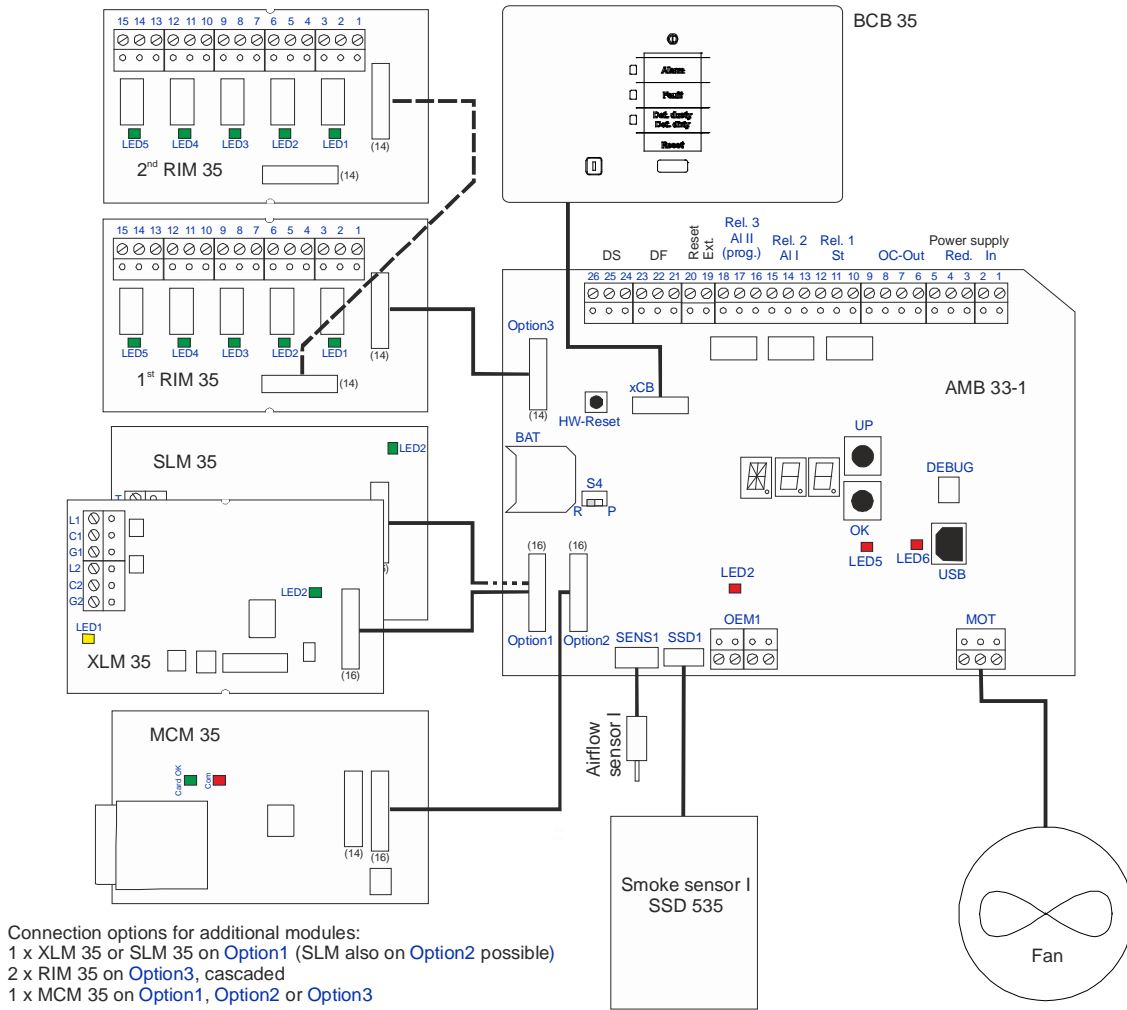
15 14 13 12 11 10 9 8 7 6 5 4 3 2 1

LED5 LED4 LED3 LED2 LED1

(14)

2$^{nd}$ RIM 35

(14)

BCB 35

Alarm
Fault
Det. dusty
Det. dirty
Reset

15 14 13 12 11 10 9 8 7 6 5 4 3 2 1

LED5 LED4 LED3 LED2 LED1

(14)

1$^{st}$ RIM 35

(14)

DS DF Reset Ext. Rel. 3 AI II (prog.) Rel. 2 AI I Rel. 1 St OC-Out Power supply Red. In

26 25 24 23 22 21 20 19 18 17 16 15 14 13 12 11 10 9 8 7 6 5 4 3 2 1

Option3

(14)

xCB

HW-Reset

AMB 33-1

UP

BAT

S4

R P

DEBUG

OK

LED5

LED6

USB

SLM 35

LED2

L1
C1
G1
L2
C2
G2

LED2

LED1

XLM 35

(16)

(16) (16)

LED2

Option1 Option2

SENS1 SSD1

OEM1

MOT

MCM 35

Card OK Com

(14) (16)

Airflow sensor I

Smoke sensor I
SSD 535

Fan

Connection options for additional modules:
1 x XLM 35 or SLM 35 on Option1 (SLM also on Option2 possible)
2 x RIM 35 on Option3, cascaded
1 x MCM 35 on Option1, Option2 or Option3